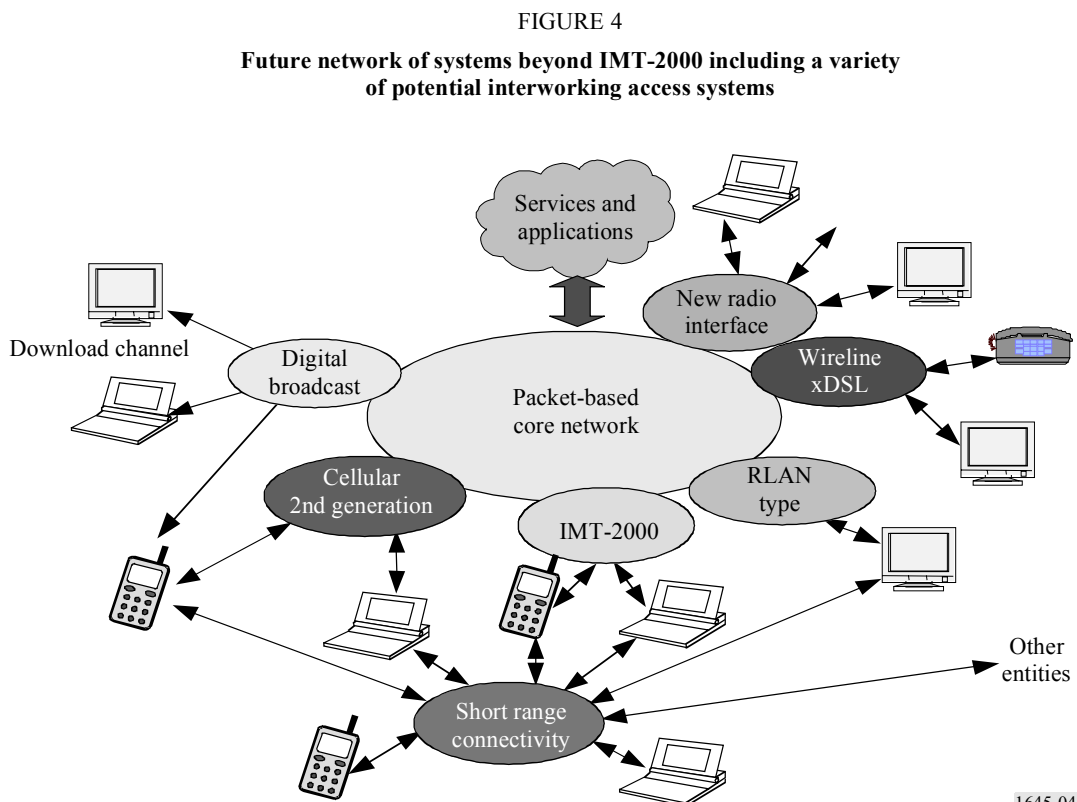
FIGURE 4

**Future network of systems beyond IMT-2000 including a variety of potential interworking access systems**

Services and applications

New radio interface

Download channel

Digital broadcast

Wireline xDSL

Packet-based core network

Cellular 2nd generation

RLAN type

IMT-2000

Other entities

Short range connectivity

1645-04